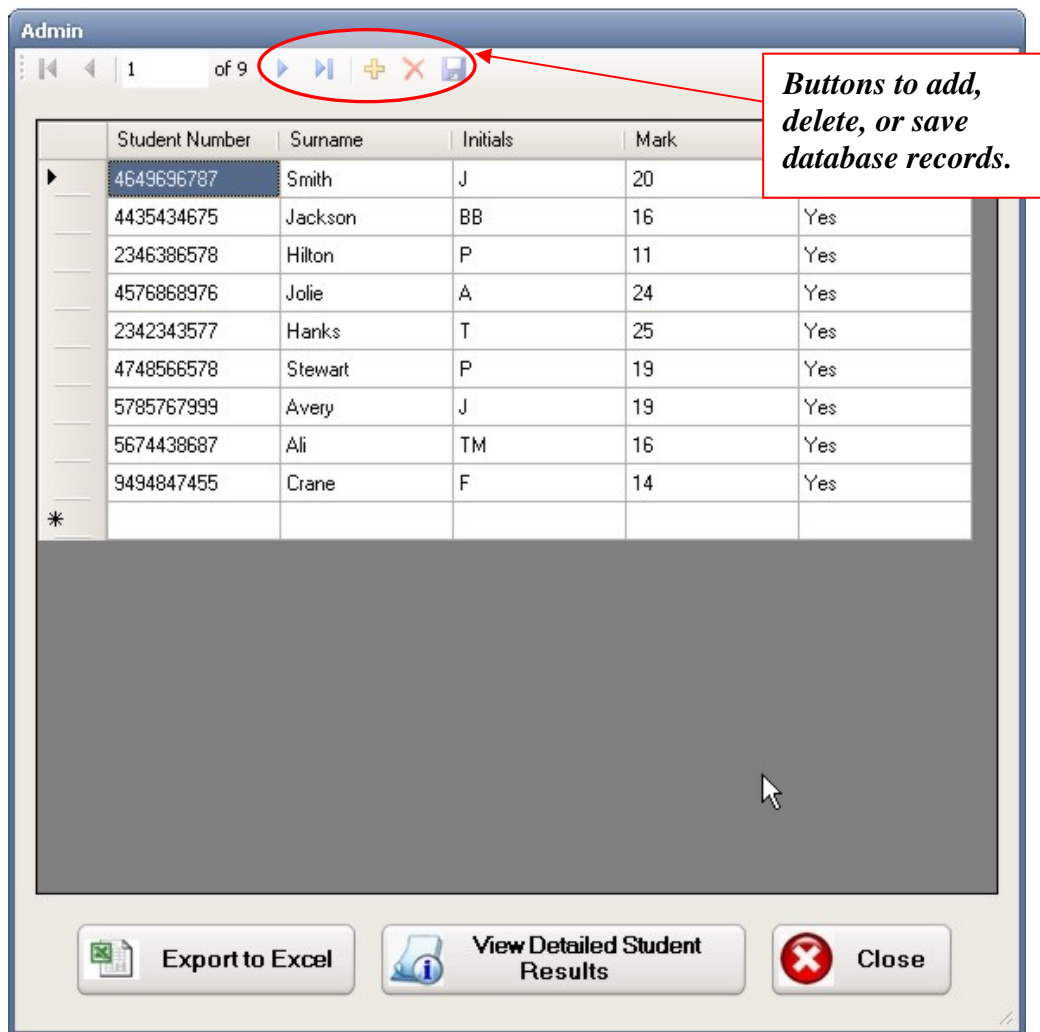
Admin

1 of 9

Buttons to add, delete, or save database records.

| | Student Number | Surname | Initials | Mark | |
|---|---|---|---|---|---|
| ▶ | 4649696787 | Smith | J | 20 | |
| | 4435434675 | Jackson | BB | 16 | Yes |
| | 2346386578 | Hilton | P | 11 | Yes |
| | 4576868976 | Jolie | A | 24 | Yes |
| | 2342343577 | Hanks | T | 25 | Yes |
| | 4748566578 | Stewart | P | 19 | Yes |
| | 5785767999 | Avery | J | 19 | Yes |
| | 5674438687 | Ali | TM | 16 | Yes |
| | 9494847455 | Crane | F | 14 | Yes |
| * | | | | | |

Export to Excel

View Detailed Student Results

Close